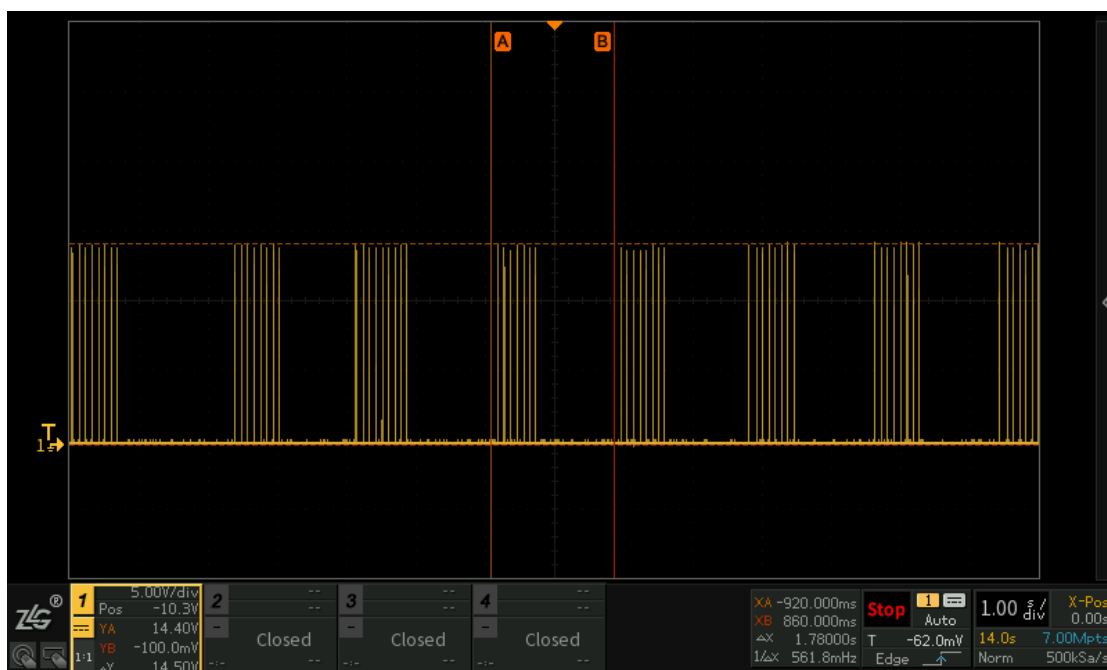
A
B
T
1

ZLG®
1
5.00V/div
Pos -10.3V
YA 14.40V
YB -100.0mV
1:1
ΔY 14.50V
2
--
--
Closed
--
3
--
--
Closed
--
4
--
--
Closed
--
XA -920.000ms
XB 860.000ms
ΔX 1.78000s
1/ΔX 561.8mHz
Stop
1
Auto
T -62.0mV
Edge
1.00 s/div
X-Pos 0.00s
14.0s 7.00Mpts
Norm 500kSa/s